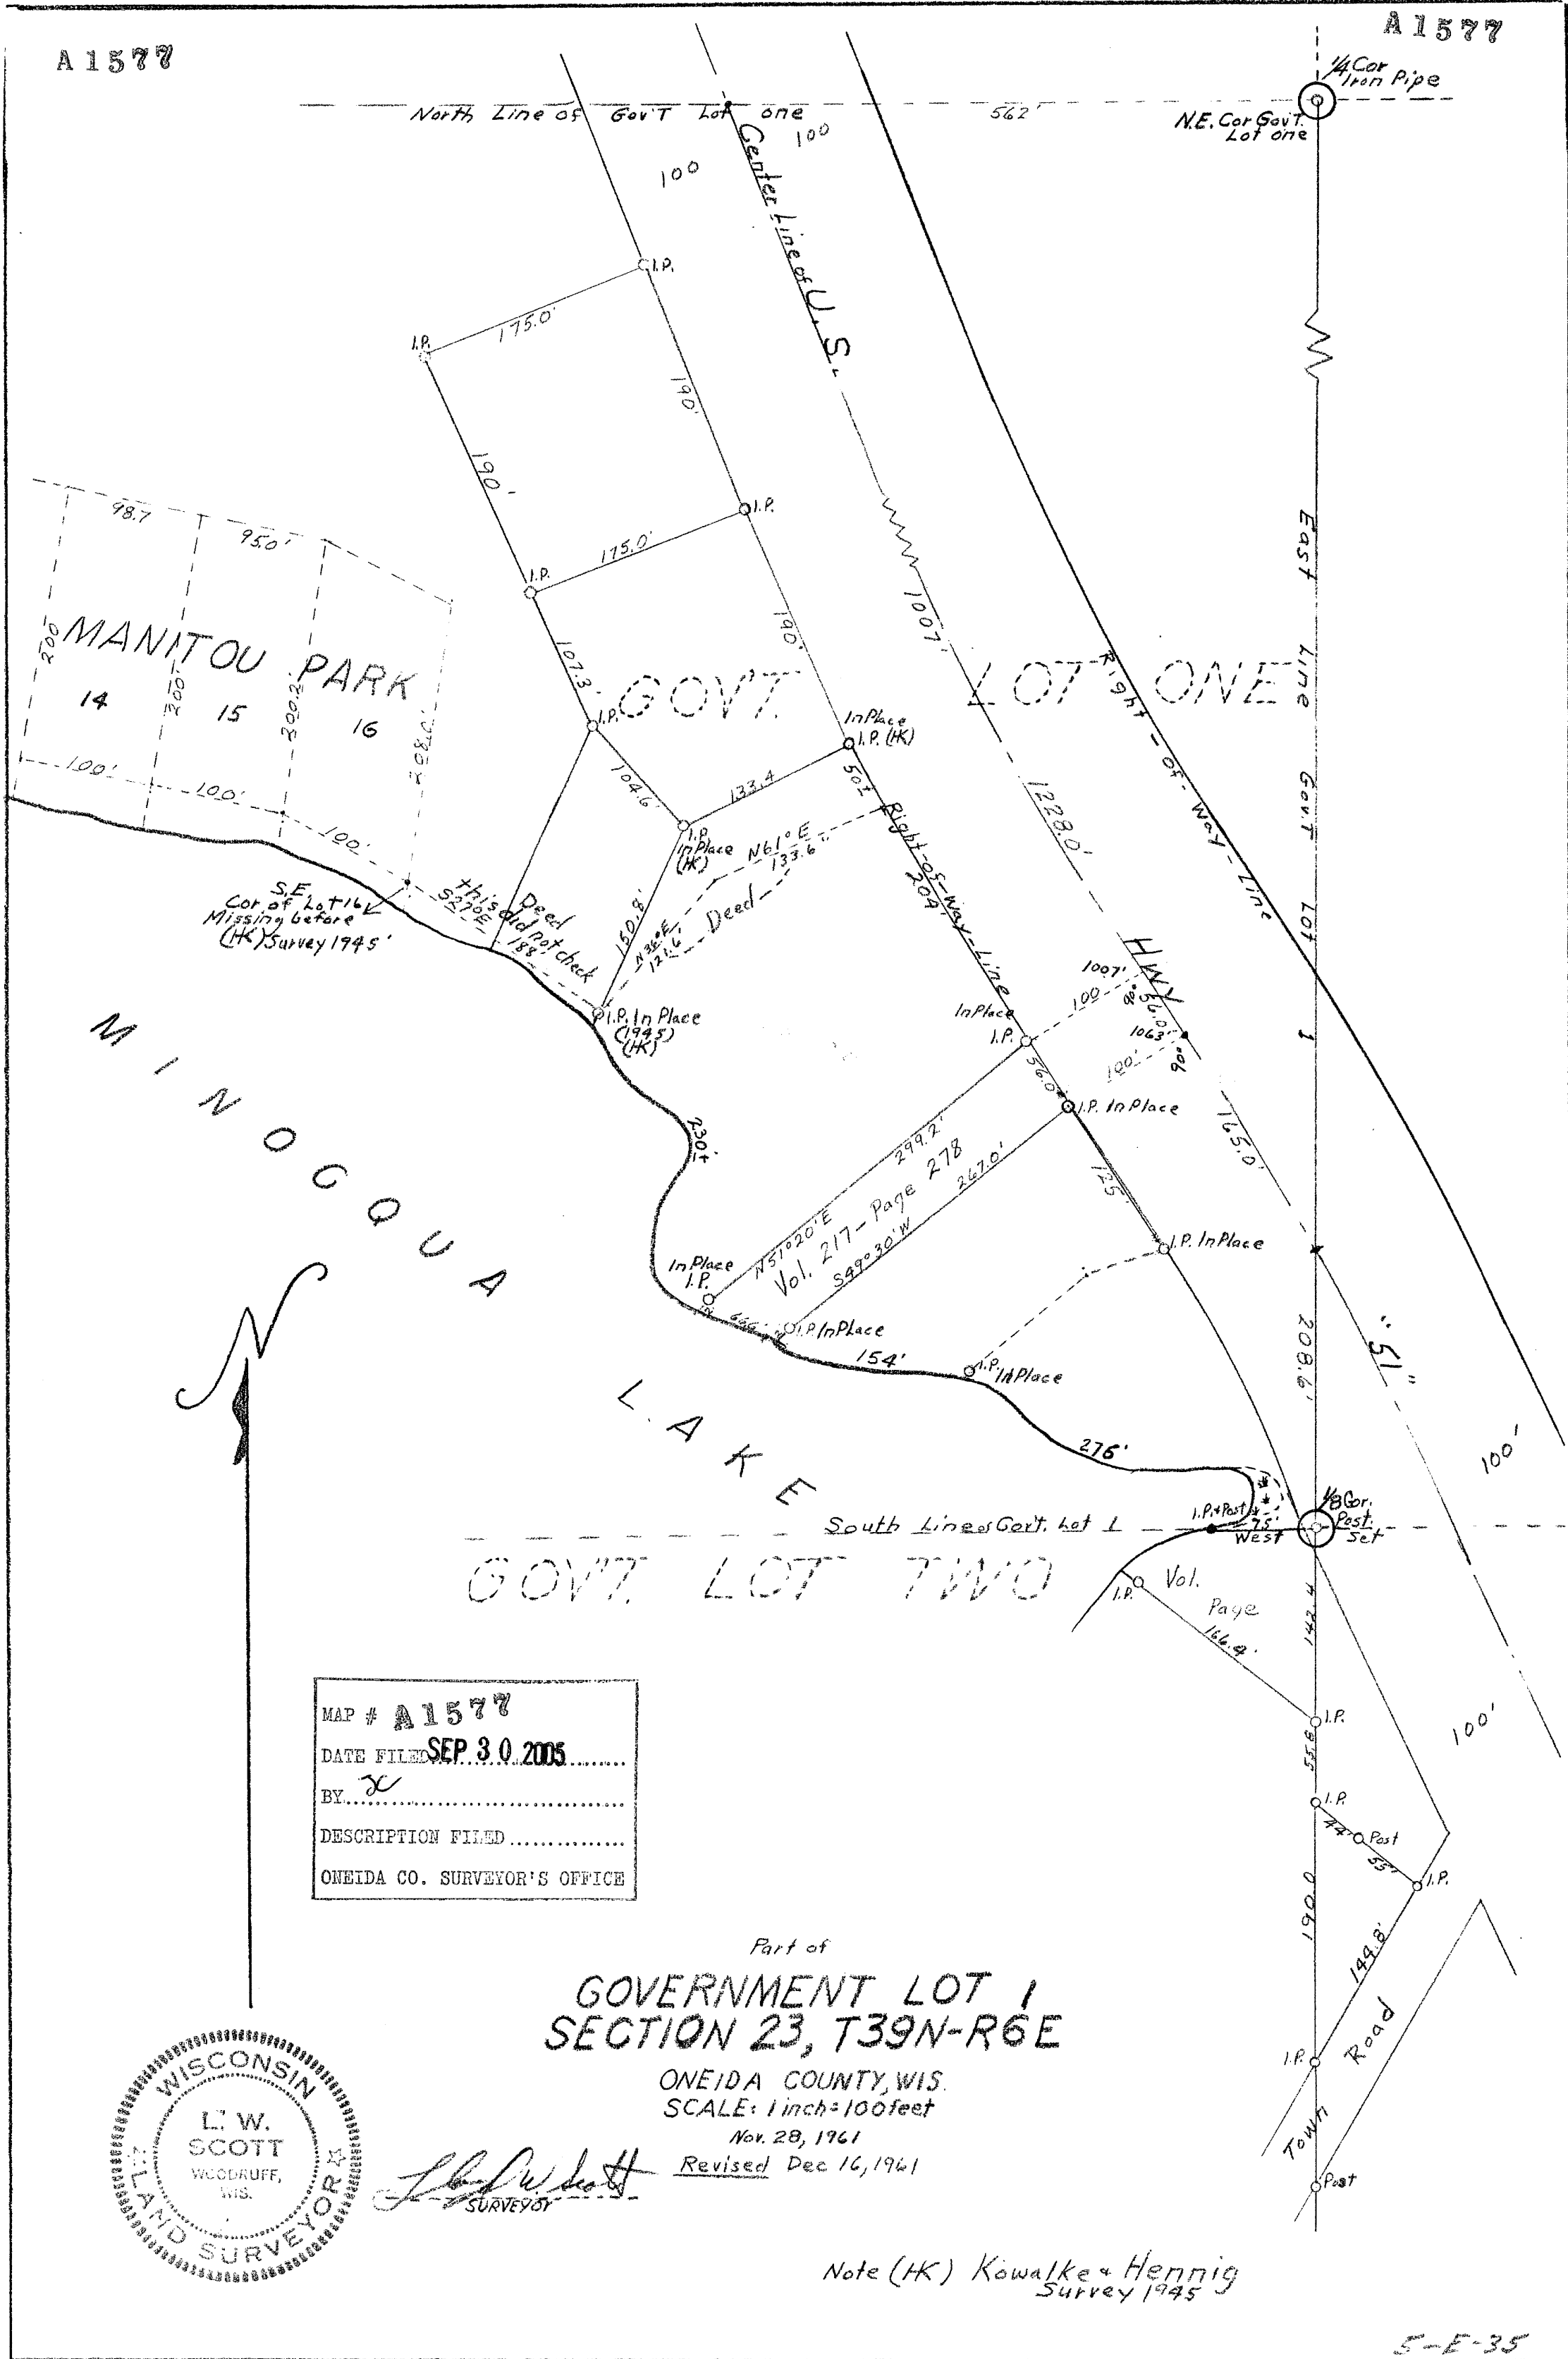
A 1577

A 1577

North Line of Gov'T Lot one 562

1/4 Cor Iron Pipe

N.E. Cor Gov'T. Lot one

100

100

Center Line of U.S.

I.P.

175.0'

I.P.

190'

190'

I.P.

175.0'

I.P.

98.7

95.0'

MANITOU PARK

14 15 16

200

200

300.2

280.0'

100'

100'

100'

107.3

I.P.

GOV'T.

190'

1007'

LOT ONE

Right-of-Way Line

East Line Gov'T Lot 1

In Place I.P. (HK)

104.6

133.4

I.P. In Place (HK)

N61°E 133.6'

Deed

150.8'

N38°E 121.6'

205

Right-of-Way-Line

204

1228.0'

S.E. Cor of Lot 16 Missing before (HK) Survey 1945'

this did not check

Deed 188'

S27°E

I.P. In Place (1945) (HK)

HWY

1007'

100

56.0'

1063'

90°

90°

In Place I.P.

56.0'

100'

I.P. In Place

165.0'

MINOCQUA

230±

299.2'

Vol. 217 - Page 278

N51°20'E

S49°30'W

267.0'

125

I.P. In Place

In Place I.P.

66.0

I.P. In Place

154'

I.P. In Place

LAKE

208.6'

"51"

100'

276'

South Line of Gov't. Lot 1

I.P. & Post 75' West

1/8 Cor. Post Set

GOV'T. LOT TWO

I.P.

Vol. Page

166.4'

142.4

I.P.

55.8

I.P.

44'

Post

53'

I.P.

100'

190.0

144.8'

Town Road

I.P.

Post

MAP # A1577
DATE FILED SEP 30 2005
BY JC
DESCRIPTION FILED
ONEIDA CO. SURVEYOR'S OFFICE

Part of
GOVERNMENT LOT 1
SECTION 23, T39N-R6E
ONEIDA COUNTY, WIS.
SCALE: 1 inch = 100 feet
Nov. 28, 1961
Revised Dec 16, 1961

WISCONSIN L. W. SCOTT WOODRUFF, WIS. LAND SURVEYOR

SURVEYOR

Note (HK) Kowalke & Hennig Survey 1945

5-E-35